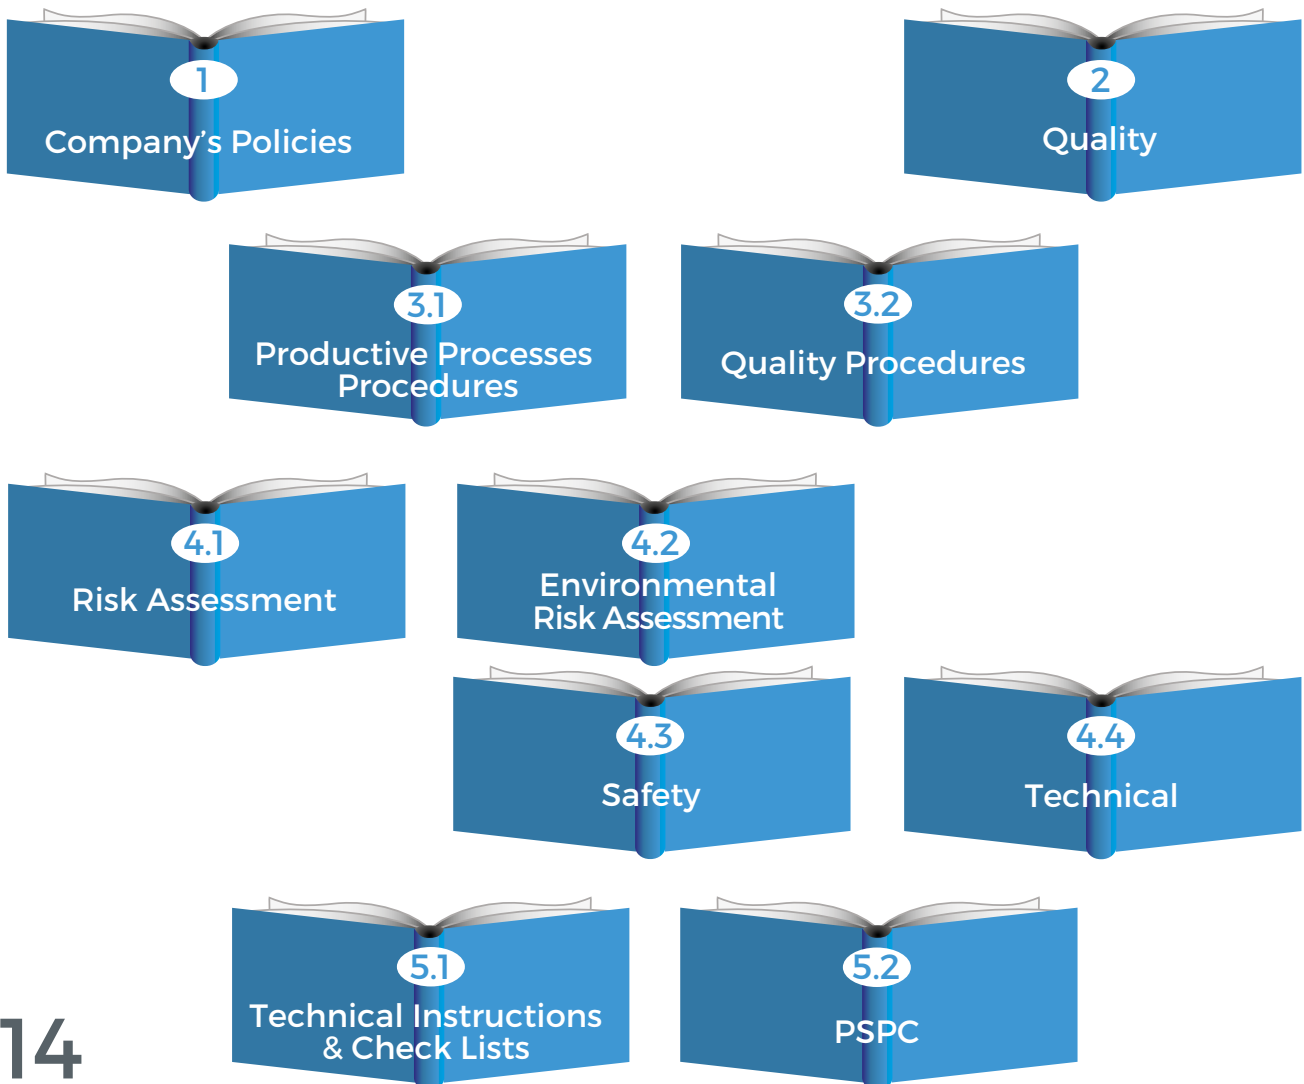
1
Company's Policies

2
Quality

3.1
Productive Processes Procedures

3.2
Quality Procedures

4.1
Risk Assessment

4.2
Environmental Risk Assessment

4.3
Safety

4.4
Technical

5.1
Technical Instructions & Check Lists

5.2
PSPC

14